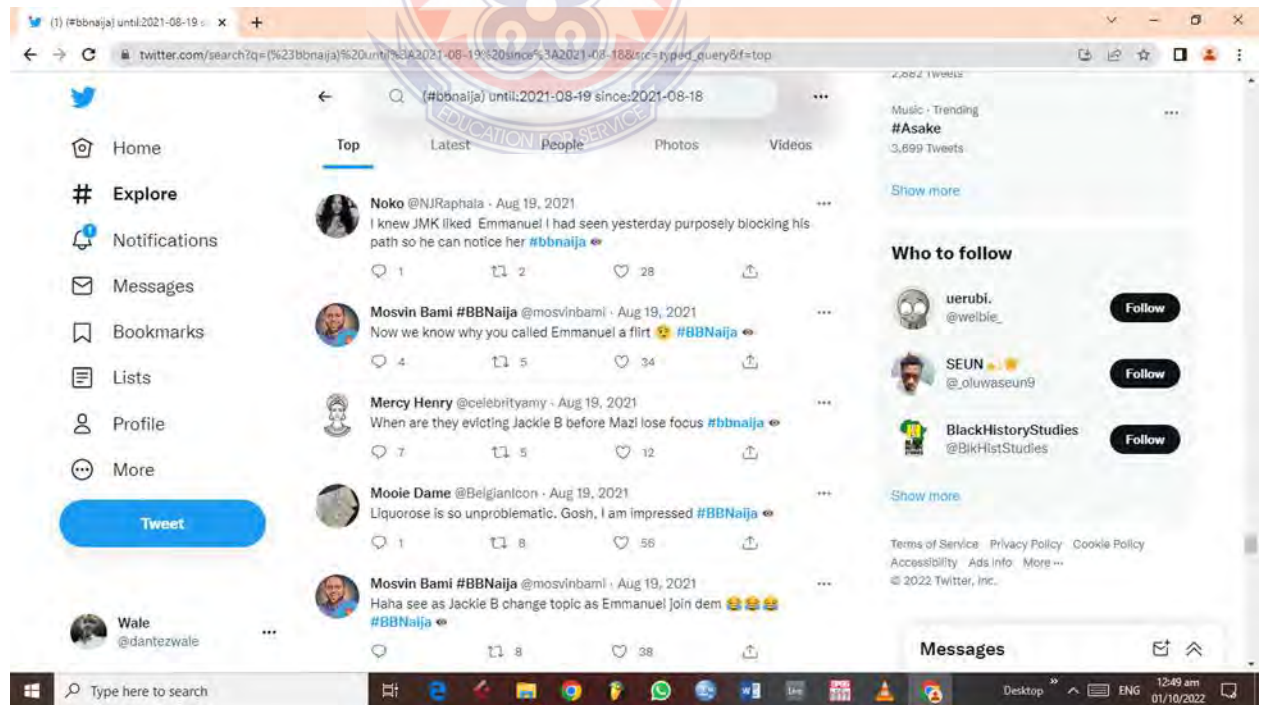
(1) (#bbnaija) until:2021-08-19 s ×

twitter.com/search?q=(%23bbnaija)%20until%3A2021-08-19%20since%3A2021-08-18&src=typed_query&f=top

EDUCATION FOR SERVICE

Home
Explore
Notifications
Messages
Bookmarks
Lists
Profile
More
Tweet

Wale
@dantezwale

(#bbnaija) until:2021-08-19 since:2021-08-18

Top Latest People Photos Videos

Noko @NJRaphala · Aug 19, 2021
I knew JMK liked Emmanuel I had seen yesterday purposely blocking his path so he can notice her #bbnaija
1 2 28

Mosvin Bami #BBNaija @mosvinbami · Aug 19, 2021
Now we know why you called Emmanuel a flirt #BBNaija
4 5 34

Mercy Henry @celebrityamy · Aug 19, 2021
When are they evicting Jackie B before Mazi lose focus #bbnaija
7 5 12

Mooie Dame @BelgianIcon · Aug 19, 2021
Liquorose is so unproblematic. Gosh, I am impressed #BBNaija
1 8 56

Mosvin Bami #BBNaija @mosvinbami · Aug 19, 2021
Haha see as Jackie B change topic as Emmanuel join dem 😂😂😂 #BBNaija
8 38

2,882 Tweets

Music · Trending
#Asake
3,699 Tweets

Show more

Who to follow

uerubi.
@welbie_
Follow

SEUN
@_oluwaseun9
Follow

BlackHistoryStudies
@BlkHistStudies
Follow

Show more

Terms of Service Privacy Policy Cookie Policy Accessibility Ads info More ···
© 2022 Twitter, Inc.

Messages

Type here to search
Desktop ENG 12:49 am 01/10/2022